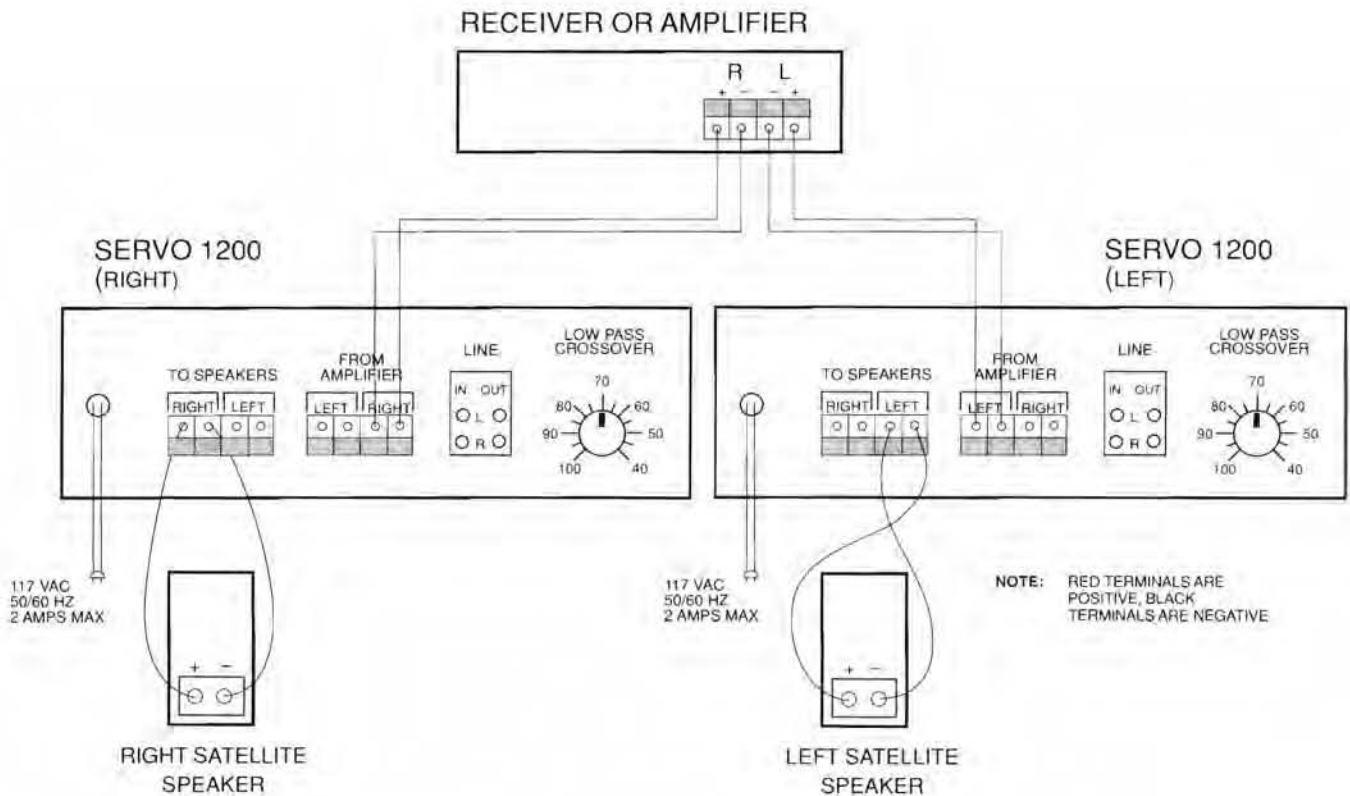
RECEIVER OR AMPLIFIER

R L
+ − − +

SERVO 1200
(RIGHT)

TO SPEAKERS
RIGHT LEFT

FROM AMPLIFIER
LEFT RIGHT

LINE
IN OUT
L
R

LOW PASS CROSSOVER
70 60 50 40 100 90 80

117 VAC
50/60 HZ
2 AMPS MAX

+ −

RIGHT SATELLITE SPEAKER

SERVO 1200
(LEFT)

TO SPEAKERS
RIGHT LEFT

FROM AMPLIFIER
LEFT RIGHT

LINE
IN OUT
L
R

LOW PASS CROSSOVER
70 60 50 40 100 90 80

117 VAC
50/60 HZ
2 AMPS MAX

+ −

LEFT SATELLITE SPEAKER

NOTE: RED TERMINALS ARE POSITIVE, BLACK TERMINALS ARE NEGATIVE